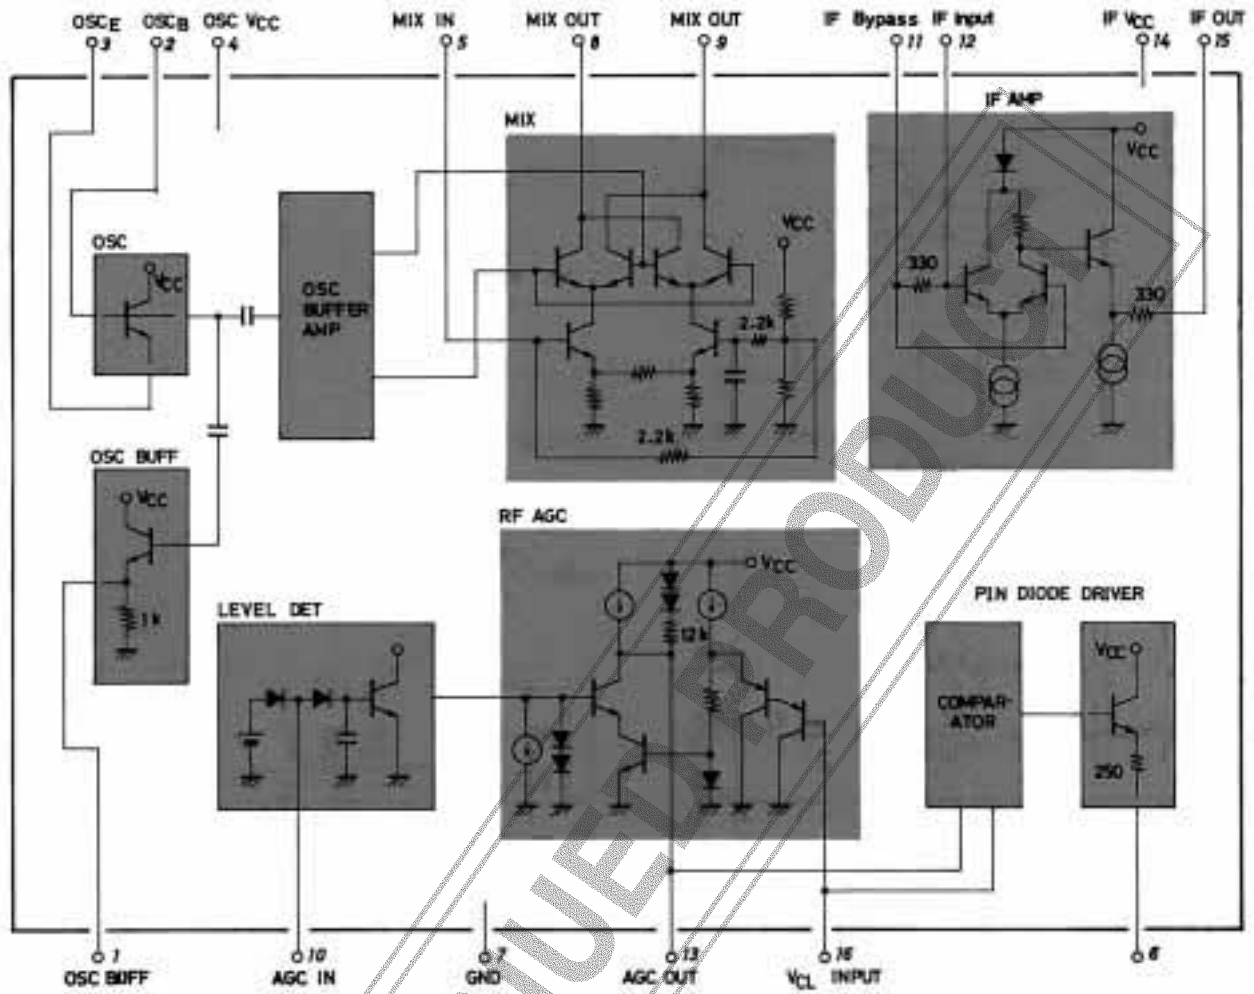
OSC$_E$ 3
OSC$_B$ 2
OSC V$_{CC}$ 4
MIX IN 5
MIX OUT 8
MIX OUT 9
IF Bypass 11
IF Input 12
IF V$_{CC}$ 14
IF OUT 15

MIX
IF AMP
V$_{CC}$
V$_{CC}$
OSC
V$_{CC}$
OSC BUFFER AMP
330
330
2.2k
2.2k
OSC BUFF
V$_{CC}$
1k
RF AGC
V$_{CC}$
PIN DIODE DRIVER
LEVEL DET
12k
V$_{CC}$
COMPAR-ATOR
250

1 OSC BUFF
10 AGC IN
7 GND
13 AGC OUT
V$_{CL}$ 16 INPUT
6

DISCONTINUED PRODUCT